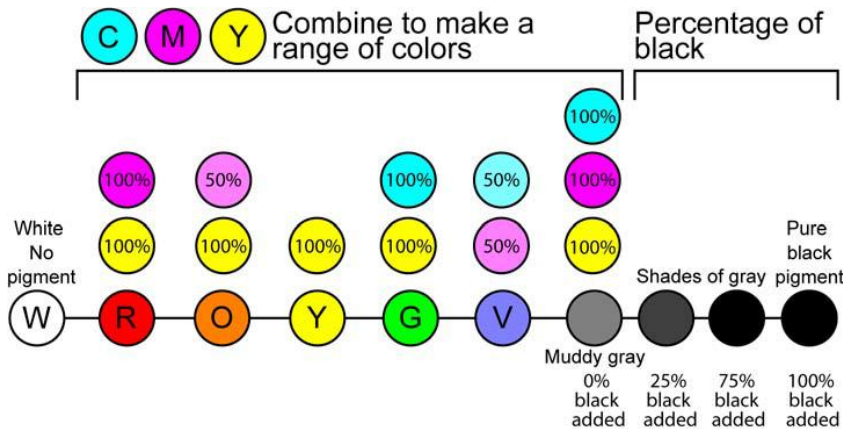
C M Y Combine to make a range of colors

Percentage of black

100%

100% 50% 100% 50% 100%

White No pigment

100% 100% 100% 100% 50% 100%

Pure black pigment

Shades of gray

W R O Y G V

Muddy gray

0% black added

25% black added

75% black added

100% black added